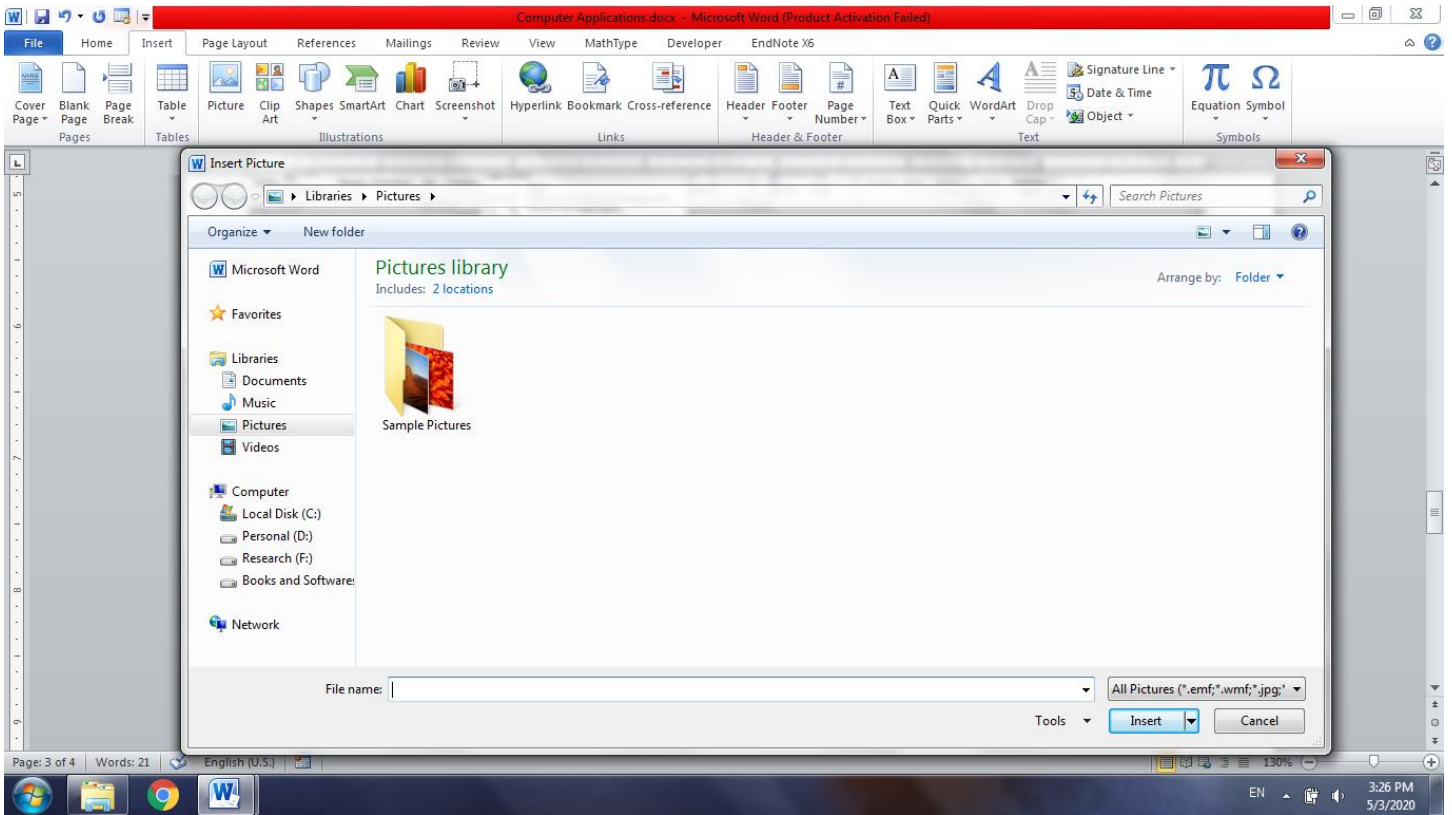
Computer Applications.docx - Microsoft Word (Product Activation Failed)

File Home Insert Page Layout References Mailings Review View MathType Developer EndNote X6

Cover Page Blank Page Page Break
Pages
Table
Tables
Picture Clip Art Shapes SmartArt Chart Screenshot
Illustrations
Hyperlink Bookmark Cross-reference
Links
Header Footer Page Number
Header & Footer
Text Box Quick Parts WordArt Drop Cap
Signature Line
Date & Time
Object
Text
Equation Symbol
Symbols

Insert Picture

Libraries ▸ Pictures ▸

Search Pictures

Organize ▾ New folder

Microsoft Word
Favorites
Libraries
Documents
Music
Pictures
Videos
Computer
Local Disk (C:)
Personal (D:)
Research (F:)
Books and Software:
Network

Pictures library
Includes: 2 locations

Arrange by: Folder ▾

Sample Pictures

File name:

All Pictures (*.emf;*.wmf;*.jpg;*

Tools ▾ Insert Cancel

Page: 3 of 4 Words: 21 English (U.S.)

130%

EN
3:26 PM
5/3/2020